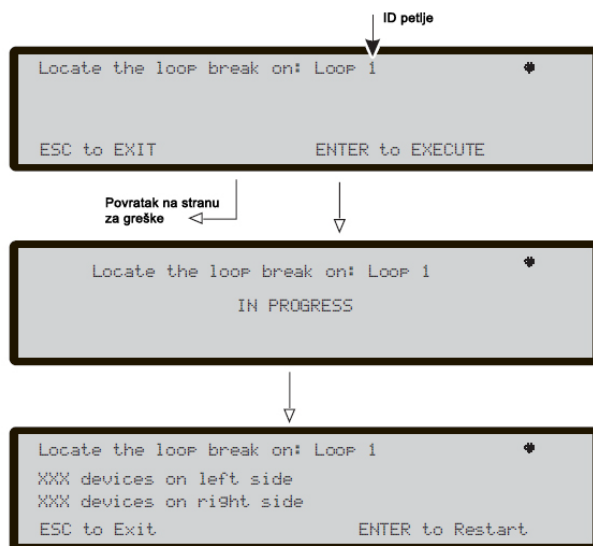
ID petlje

Locate the loop break on: Loop 1

ESC to EXIT

ENTER to EXECUTE

Povratak na stranu za greške

Locate the loop break on: Loop 1

IN PROGRESS

Locate the loop break on: Loop 1

XXX devices on left side

XXX devices on right side

ESC to Exit

ENTER to Restart